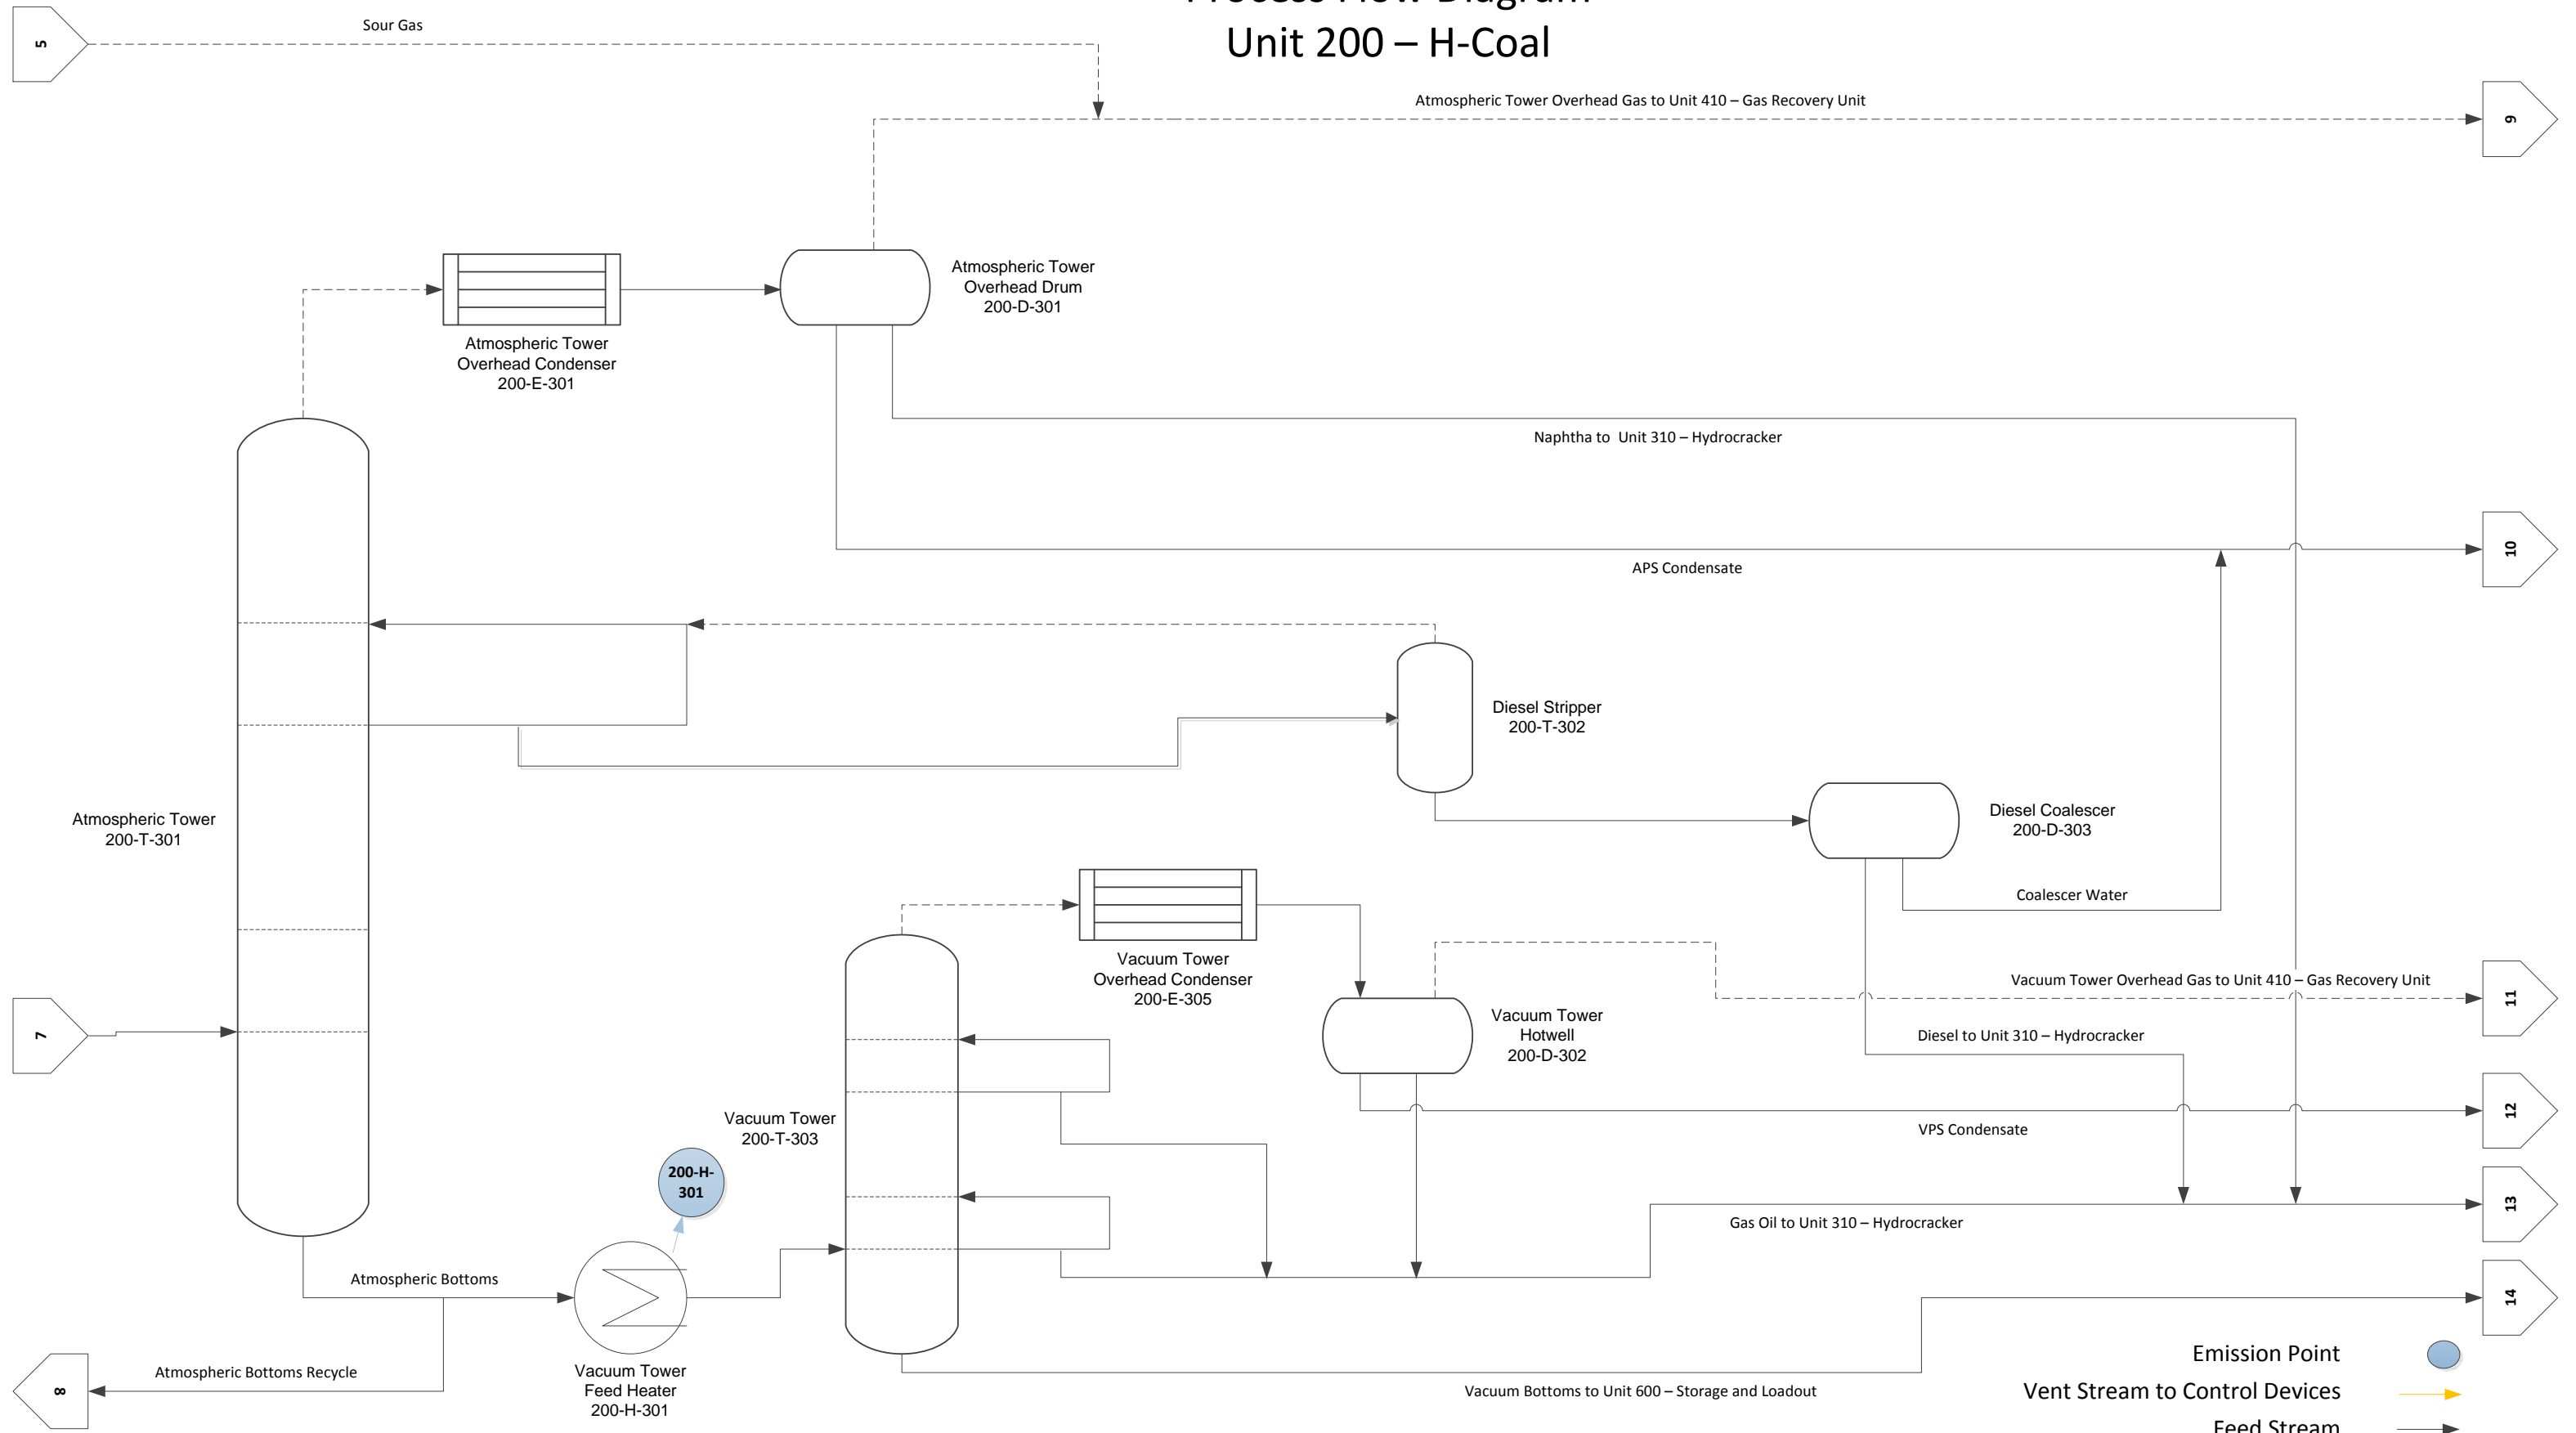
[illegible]
Unit 200 – H-Coal

5
Sour Gas

Atmospheric Tower Overhead Gas to Unit 410 – Gas Recovery Unit
9

Atmospheric Tower Overhead Condenser 200-E-301

Atmospheric Tower Overhead Drum 200-D-301

Naphtha to Unit 310 – Hydrocracker

APS Condensate
10

Diesel Stripper 200-T-302

Atmospheric Tower 200-T-301

Diesel Coalescer 200-D-303

Coalescer Water

Vacuum Tower Overhead Condenser 200-E-305

Vacuum Tower Overhead Gas to Unit 410 – Gas Recovery Unit
11

7

Vacuum Tower Hotwell 200-D-302

Diesel to Unit 310 – Hydrocracker

12
VPS Condensate

Vacuum Tower 200-T-303

200-H-301

13
Gas Oil to Unit 310 – Hydrocracker

Atmospheric Bottoms

14

Atmospheric Bottoms Recycle
8

Vacuum Tower Feed Heater 200-H-301

Vacuum Bottoms to Unit 600 – Storage and Loadout

Emission Point
Vent Stream to Control Devices
Feed Stream